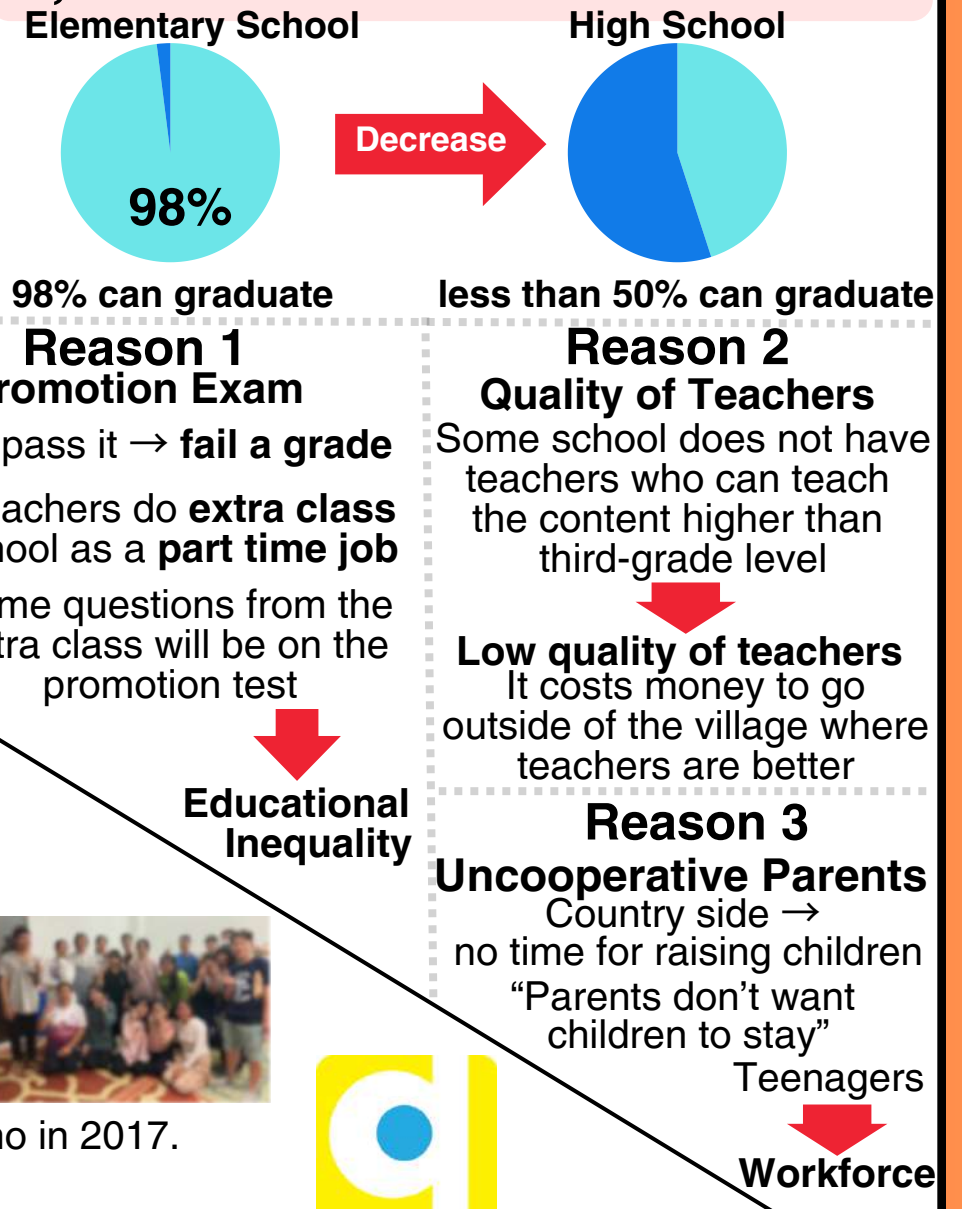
Elementary School

High School

98%

Decrease

98% can graduate

less than 50% can graduate

Reason 1
romotion Exam

pass it → fail a grade

achers do extra class
ool as a part time job

me questions from the
tra class will be on the
promotion test

Educational
Inequality

Reason 2
Quality of Teachers
Some school does not have teachers who can teach the content higher than third-grade level

Low quality of teachers
It costs money to go outside of the village where teachers are better

Reason 3
Uncooperative Parents
Country side → no time for raising children
"Parents don't want children to stay"
Teenagers

Workforce

no in 2017.